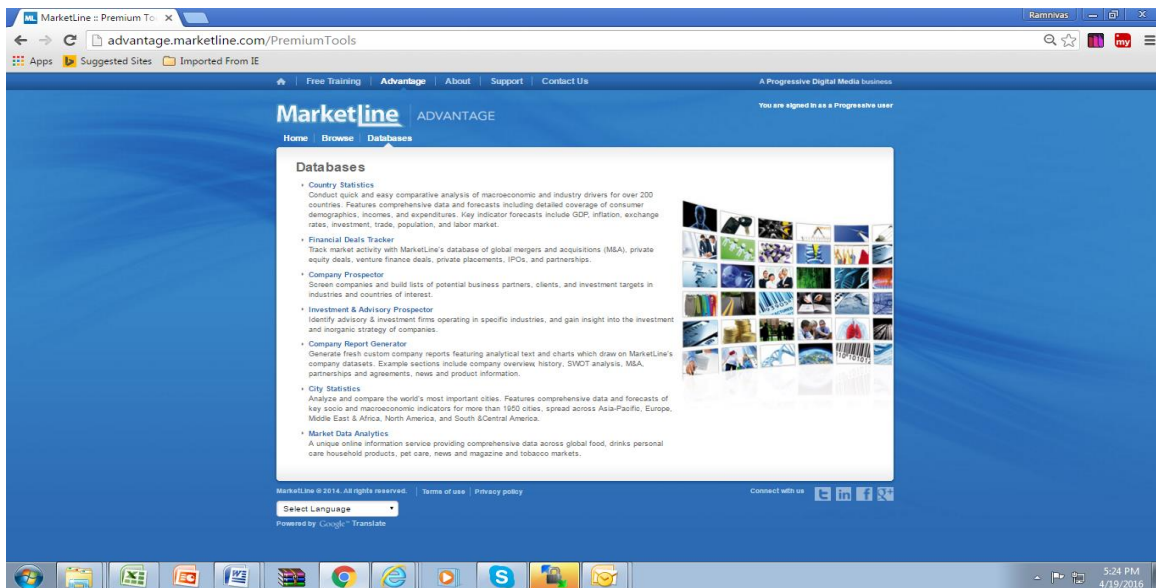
ML MarketLine :: Premium To ×

Ramnivas

advantage.marketline.com/PremiumTools

Apps Suggested Sites Imported From IE

Free Training | Advantage | About | Support | Contact Us

A Progressive Digital Media business

Marketline ADVANTAGE

You are signed in as a Progressive user

Home | Browse | Databases

Databases

Country Statistics
Conduct quick and easy comparative analysis of macroeconomic and industry drivers for over 200 countries. Features comprehensive data and forecasts including detailed coverage of consumer demographics, incomes, and expenditures. Key indicator forecasts include GDP, inflation, exchange rates, investment, trade, population, and labor market.

Financial Deals Tracker
Track market activity with MarketLine's database of global mergers and acquisitions (M&A), private equity deals, venture finance deals, private placements, IPOs, and partnerships.

Company Prospector
Screen companies and build lists of potential business partners, clients, and investment targets in industries and countries of interest.

Investment & Advisory Prospector
Identify advisory & investment firms operating in specific industries, and gain insight into the investment and inorganic strategy of companies.

Company Report Generator
Generate fresh custom company reports featuring analytical text and charts which draw on MarketLine's company datasets. Example sections include company overview, history, SWOT analysis, M&A, partnerships and agreements, news and product information.

City Statistics
Analyze and compare the world's most important cities. Features comprehensive data and forecasts of key socio and macroeconomic indicators for more than 1950 cities, spread across Asia-Pacific, Europe, Middle East & Africa, North America, and South &Central America.

Market Data Analytics
A unique online information service providing comprehensive data across global food, drinks personal care household products, pet care, news and magazine and tobacco markets.

MarketLine © 2014. All rights reserved. | Terms of use | Privacy policy

Connect with us

Select Language

Powered by Google Translate

5:24 PM
4/19/2016